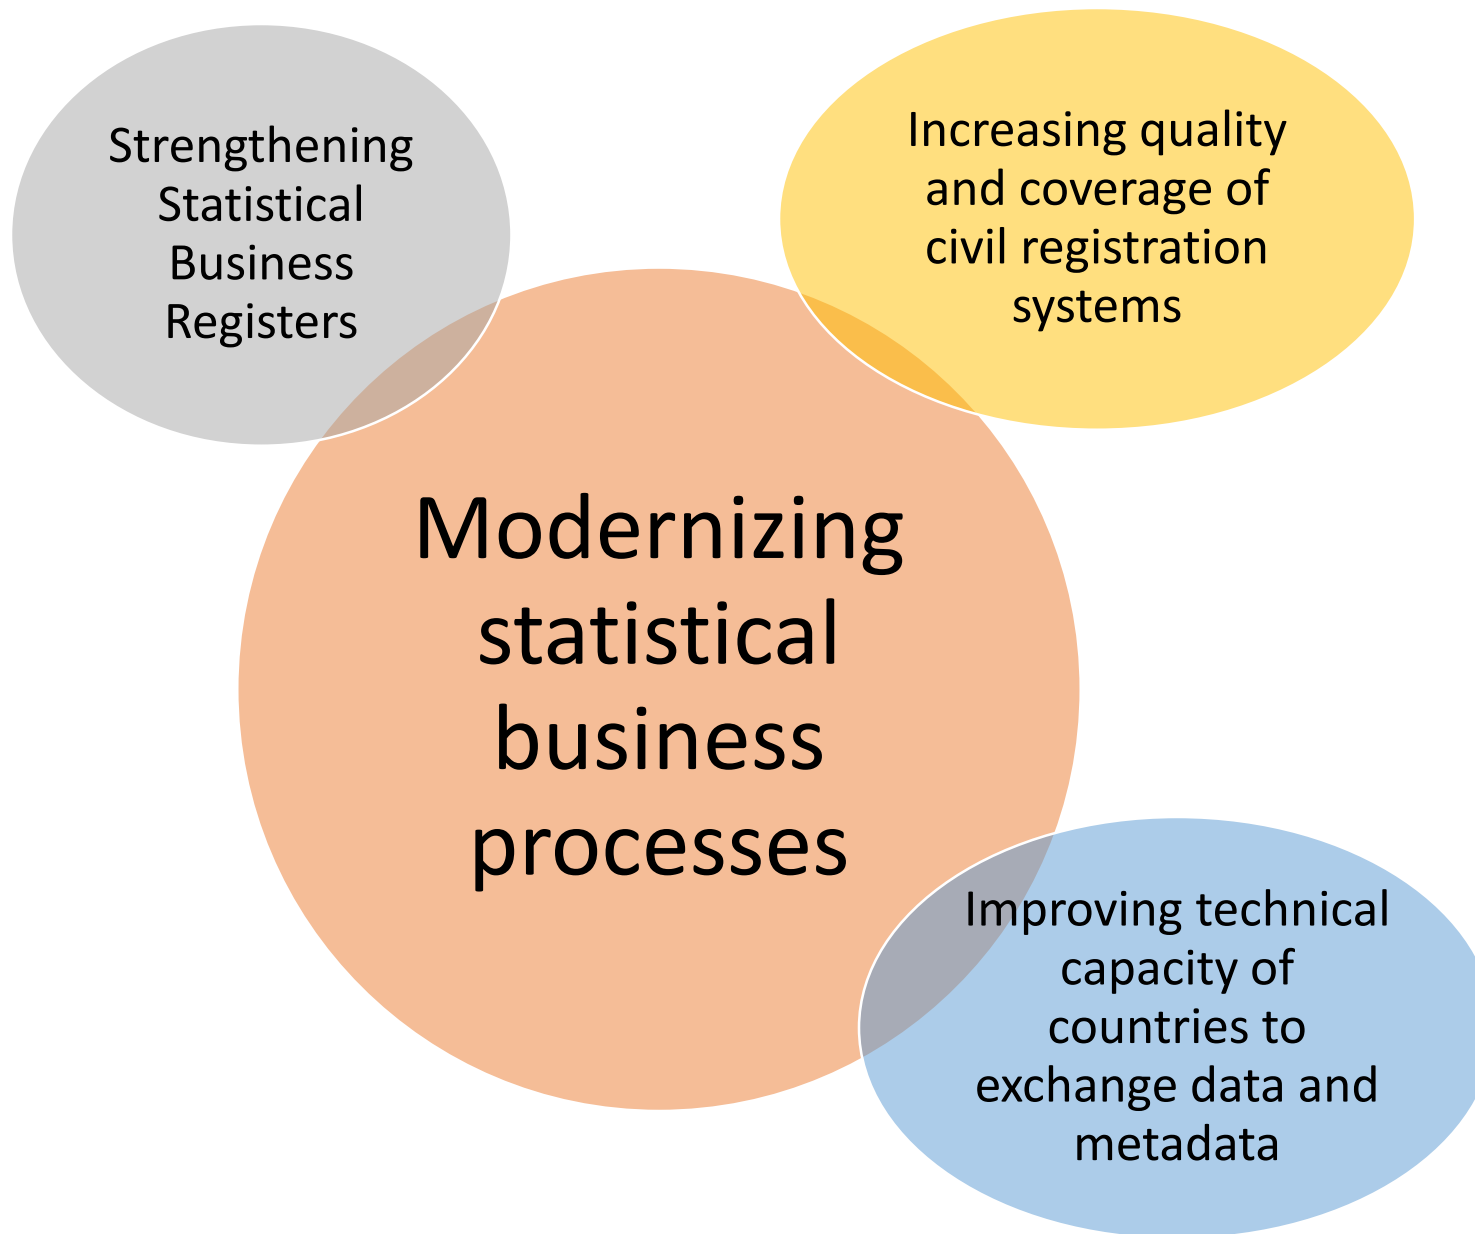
Strengthening Statistical Business Registers

Increasing quality and coverage of civil registration systems

Modernizing statistical business processes

Improving technical capacity of countries to exchange data and metadata